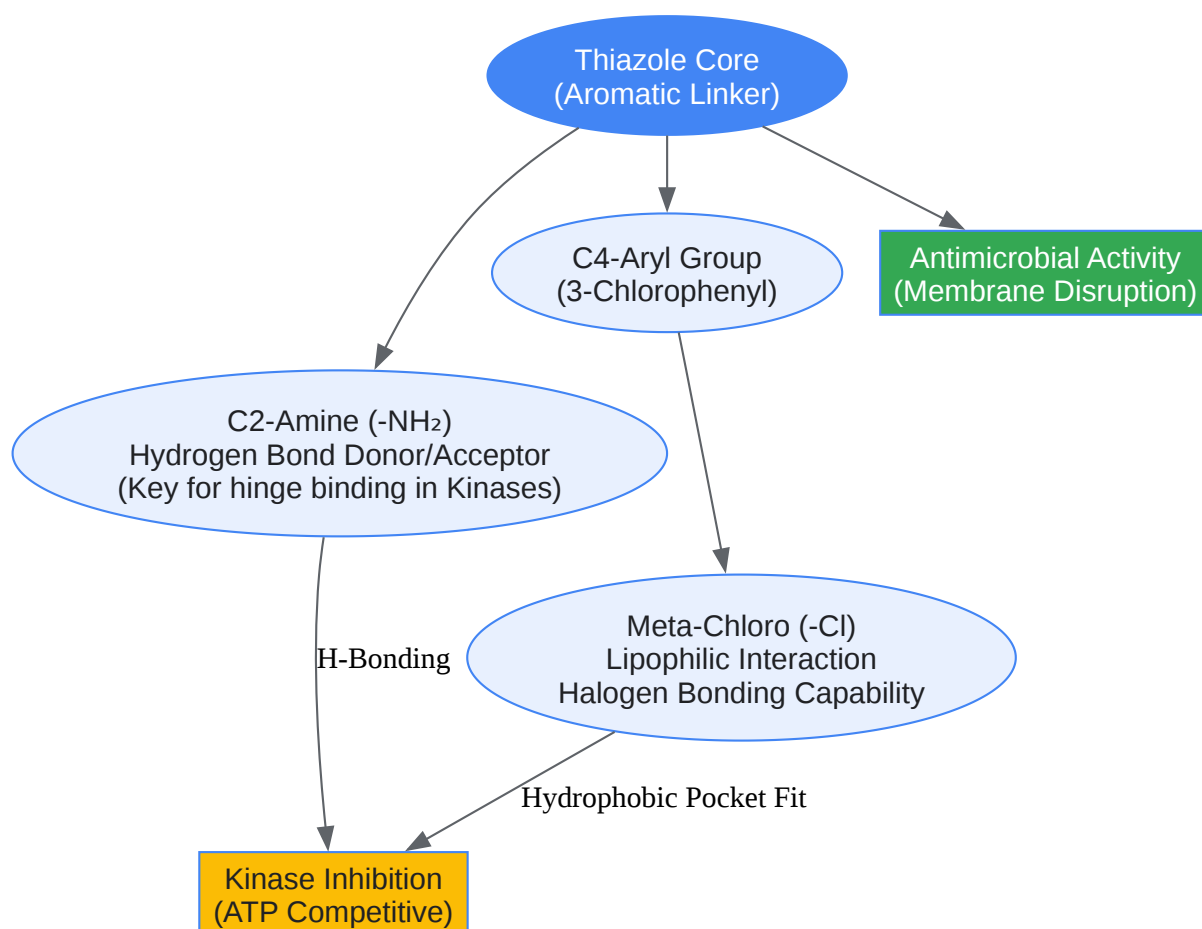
Thiazole Core
(Aromatic Linker)

C4-Aryl Group
(3-Chlorophenyl)

Antimicrobial Activity
(Membrane Disruption)

C2-Amine (-NH₂)
Hydrogen Bond Donor/Acceptor
(Key for hinge binding in Kinases)

Meta-Chloro (-Cl)
Lipophilic Interaction
Halogen Bonding Capability

H-Bonding

Hydrophobic Pocket Fit

Kinase Inhibition
(ATP Competitive)